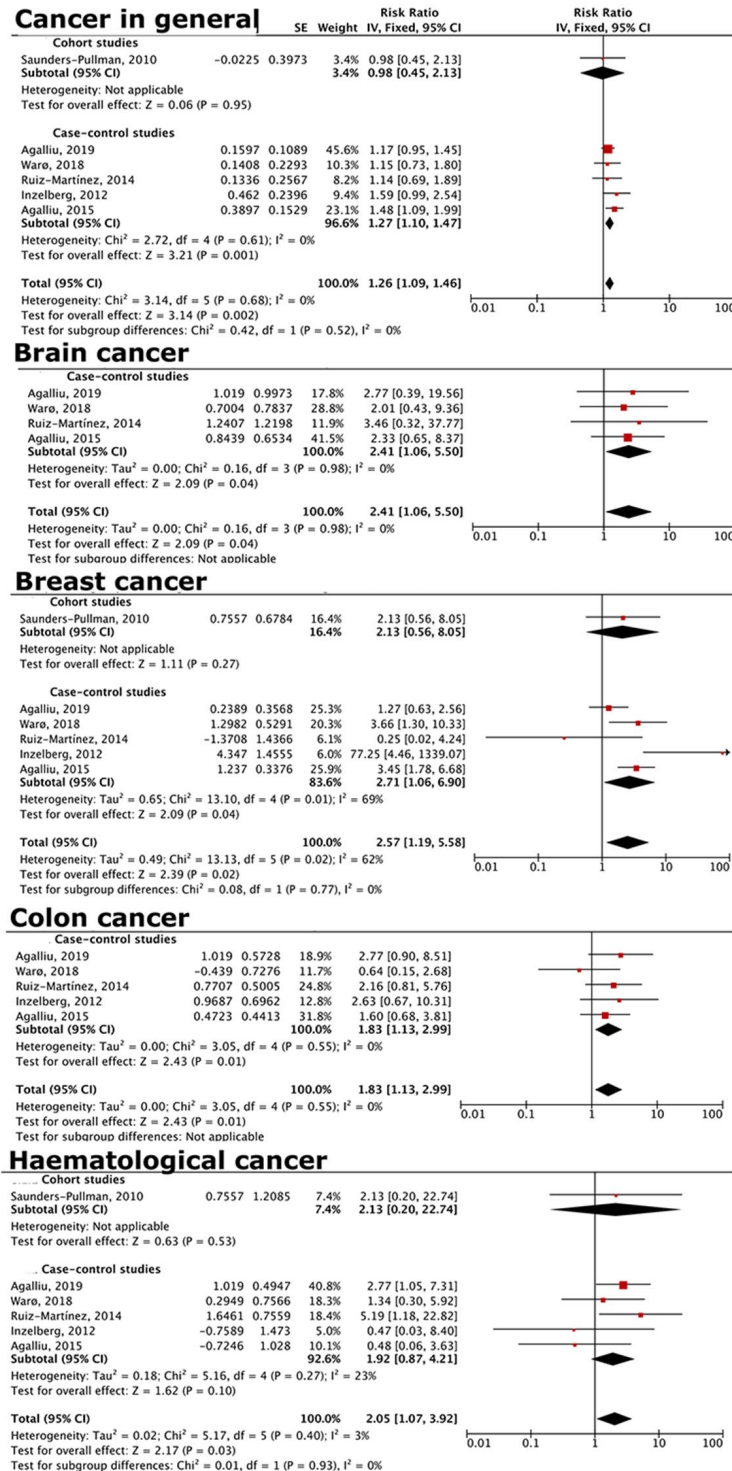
Cancer in general

| | SE | Weight | Risk Ratio IV, Fixed, 95% CI |
|---|---|---|---|
| **Cohort studies** | | | |
| Saunders-Pullman, 2010 | -0.0225 0.3973 | 3.4% | 0.98 [0.45, 2.13] |
| **Subtotal (95% CI)** | | **3.4%** | **0.98 [0.45, 2.13]** |
| **Case-control studies** | | | |
| Agalliu, 2019 | 0.1597 0.1089 | 45.6% | 1.17 [0.95, 1.45] |
| Warø, 2018 | 0.1408 0.2293 | 10.3% | 1.15 [0.73, 1.80] |
| Ruiz-Martínez, 2014 | 0.1336 0.2567 | 8.2% | 1.14 [0.69, 1.89] |
| Inzelberg, 2012 | 0.462 0.2396 | 9.4% | 1.59 [0.99, 2.54] |
| Agalliu, 2015 | 0.3897 0.1529 | 23.1% | 1.48 [1.09, 1.99] |
| **Subtotal (95% CI)** | | **96.6%** | **1.27 [1.10, 1.47]** |
| **Total (95% CI)** | | **100.0%** | **1.26 [1.09, 1.46]** |

Heterogeneity: Not applicable
Test for overall effect: Z = 0.06 (P = 0.95)
Heterogeneity: Chi² = 2.72, df = 4 (P = 0.61); I² = 0%
Test for overall effect: Z = 3.21 (P = 0.001)
Heterogeneity: Chi² = 3.14, df = 5 (P = 0.68); I² = 0%
Test for overall effect: Z = 3.14 (P = 0.002)
Test for subgroup differences: Chi² = 0.42, df = 1 (P = 0.52), I² = 0%

Risk Ratio IV, Fixed, 95% CI
0.01 0.1 1 10 100

Brain cancer

| | | | |
|---|---|---|---|
| **Case-control studies** | | | |
| Agalliu, 2019 | 1.019 0.9973 | 17.8% | 2.77 [0.39, 19.56] |
| Warø, 2018 | 0.7004 0.7837 | 28.8% | 2.01 [0.43, 9.36] |
| Ruiz-Martínez, 2014 | 1.2407 1.2198 | 11.9% | 3.46 [0.32, 37.77] |
| Agalliu, 2015 | 0.8439 0.6534 | 41.5% | 2.33 [0.65, 8.37] |
| **Subtotal (95% CI)** | | **100.0%** | **2.41 [1.06, 5.50]** |
| **Total (95% CI)** | | **100.0%** | **2.41 [1.06, 5.50]** |

Heterogeneity: Tau² = 0.00; Chi² = 0.16, df = 3 (P = 0.98); I² = 0%
Test for overall effect: Z = 2.09 (P = 0.04)
Heterogeneity: Tau² = 0.00; Chi² = 0.16, df = 3 (P = 0.98); I² = 0%
Test for overall effect: Z = 2.09 (P = 0.04)
Test for subgroup differences: Not applicable
0.01 0.1 1 10 100

Breast cancer

| | | | |
|---|---|---|---|
| **Cohort studies** | | | |
| Saunders-Pullman, 2010 | 0.7557 0.6784 | 16.4% | 2.13 [0.56, 8.05] |
| **Subtotal (95% CI)** | | **16.4%** | **2.13 [0.56, 8.05]** |
| **Case-control studies** | | | |
| Agalliu, 2019 | 0.2389 0.3568 | 25.3% | 1.27 [0.63, 2.56] |
| Warø, 2018 | 1.2982 0.5291 | 20.3% | 3.66 [1.30, 10.33] |
| Ruiz-Martínez, 2014 | -1.3708 1.4366 | 6.1% | 0.25 [0.02, 4.24] |
| Inzelberg, 2012 | 4.347 1.4555 | 6.0% | 77.25 [4.46, 1339.07] |
| Agalliu, 2015 | 1.237 0.3376 | 25.9% | 3.45 [1.78, 6.68] |
| **Subtotal (95% CI)** | | **83.6%** | **2.71 [1.06, 6.90]** |
| **Total (95% CI)** | | **100.0%** | **2.57 [1.19, 5.58]** |

Heterogeneity: Not applicable
Test for overall effect: Z = 1.11 (P = 0.27)
Heterogeneity: Tau² = 0.65; Chi² = 13.10, df = 4 (P = 0.01); I² = 69%
Test for overall effect: Z = 2.09 (P = 0.04)
Heterogeneity: Tau² = 0.49; Chi² = 13.13, df = 5 (P = 0.02); I² = 62%
Test for overall effect: Z = 2.39 (P = 0.02)
Test for subgroup differences: Chi² = 0.08, df = 1 (P = 0.77), I² = 0%
0.01 0.1 1 10 100

Colon cancer

| | | | |
|---|---|---|---|
| **Case-control studies** | | | |
| Agalliu, 2019 | 1.019 0.5728 | 18.9% | 2.77 [0.90, 8.51] |
| Warø, 2018 | -0.439 0.7276 | 11.7% | 0.64 [0.15, 2.68] |
| Ruiz-Martínez, 2014 | 0.7707 0.5005 | 24.8% | 2.16 [0.81, 5.76] |
| Inzelberg, 2012 | 0.9687 0.6962 | 12.8% | 2.63 [0.67, 10.31] |
| Agalliu, 2015 | 0.4723 0.4413 | 31.8% | 1.60 [0.68, 3.81] |
| **Subtotal (95% CI)** | | **100.0%** | **1.83 [1.13, 2.99]** |
| **Total (95% CI)** | | **100.0%** | **1.83 [1.13, 2.99]** |

Heterogeneity: Tau² = 0.00; Chi² = 3.05, df = 4 (P = 0.55); I² = 0%
Test for overall effect: Z = 2.43 (P = 0.01)
Heterogeneity: Tau² = 0.00; Chi² = 3.05, df = 4 (P = 0.55); I² = 0%
Test for overall effect: Z = 2.43 (P = 0.01)
Test for subgroup differences: Not applicable
0.01 0.1 1 10 100

Haematological cancer

| | | | |
|---|---|---|---|
| **Cohort studies** | | | |
| Saunders-Pullman, 2010 | 0.7557 1.2085 | 7.4% | 2.13 [0.20, 22.74] |
| **Subtotal (95% CI)** | | **7.4%** | **2.13 [0.20, 22.74]** |
| **Case-control studies** | | | |
| Agalliu, 2019 | 1.019 0.4947 | 40.8% | 2.77 [1.05, 7.31] |
| Warø, 2018 | 0.2949 0.7566 | 18.3% | 1.34 [0.30, 5.92] |
| Ruiz-Martínez, 2014 | 1.6461 0.7559 | 18.4% | 5.19 [1.18, 22.82] |
| Inzelberg, 2012 | -0.7589 1.473 | 5.0% | 0.47 [0.03, 8.40] |
| Agalliu, 2015 | -0.7246 1.028 | 10.1% | 0.48 [0.06, 3.63] |
| **Subtotal (95% CI)** | | **92.6%** | **1.92 [0.87, 4.21]** |
| **Total (95% CI)** | | **100.0%** | **2.05 [1.07, 3.92]** |

Heterogeneity: Not applicable
Test for overall effect: Z = 0.63 (P = 0.53)
Heterogeneity: Tau² = 0.18; Chi² = 5.16, df = 4 (P = 0.27); I² = 23%
Test for overall effect: Z = 1.62 (P = 0.10)
Heterogeneity: Tau² = 0.02; Chi² = 5.17, df = 5 (P = 0.40); I² = 3%
Test for overall effect: Z = 2.17 (P = 0.03)
Test for subgroup differences: Chi² = 0.01, df = 1 (P = 0.93), I² = 0%
0.01 0.1 1 10 100